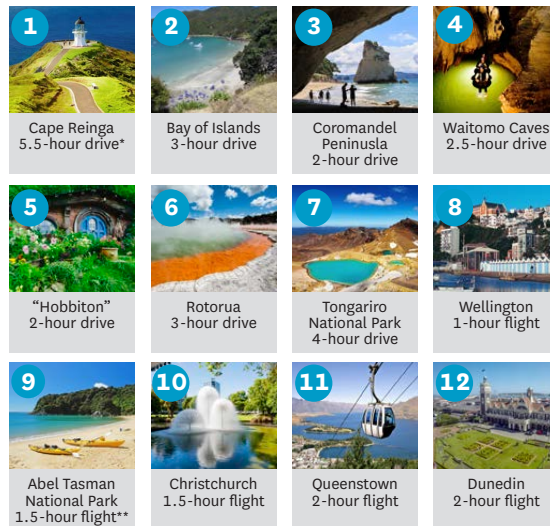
1
Cape Reinga
5.5-hour drive*

2
Bay of Islands
3-hour drive

3
Coromandel Peninsula
2-hour drive

4
Waitomo Caves
2.5-hour drive

5
“Hobbiton”
2-hour drive

6
Rotorua
3-hour drive

7
Tongariro National Park
4-hour drive

8
Wellington
1-hour flight

9
Abel Tasman National Park
1.5-hour flight**

10
Christchurch
1.5-hour flight

11
Queenstown
2-hour flight

12
Dunedin
2-hour flight